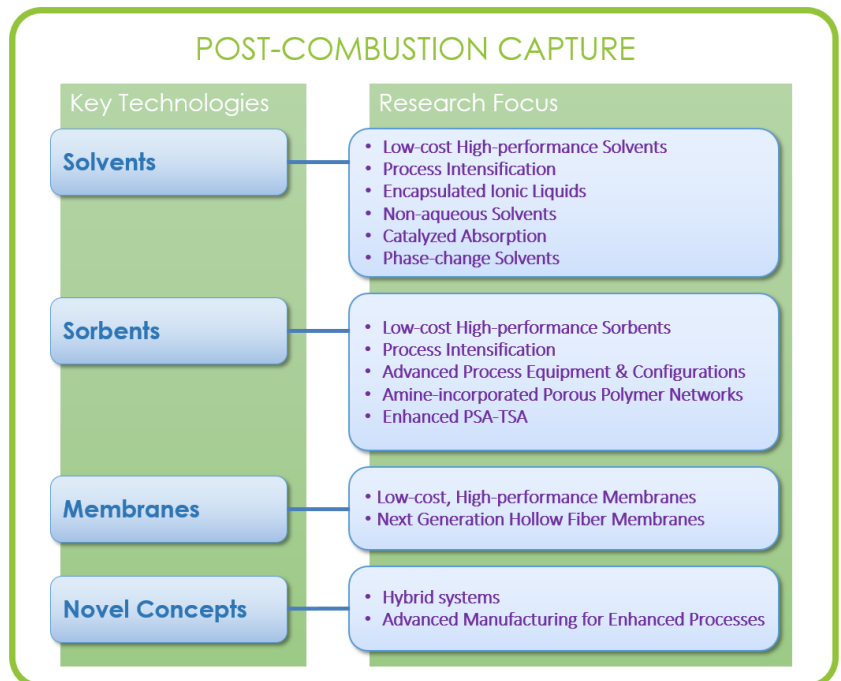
POST-COMBUSTION CAPTURE

Key Technologies

Research Focus

Solvents

- Low-cost High-performance Solvents
- Process Intensification
- Encapsulated Ionic Liquids
- Non-aqueous Solvents
- Catalyzed Absorption
- Phase-change Solvents

Sorbents

- Low-cost High-performance Sorbents
- Process Intensification
- Advanced Process Equipment & Configurations
- Amine-incorporated Porous Polymer Networks
- Enhanced PSA-TSA

Membranes

- Low-cost, High-performance Membranes
- Next Generation Hollow Fiber Membranes

Novel Concepts

- Hybrid systems
- Advanced Manufacturing for Enhanced Processes